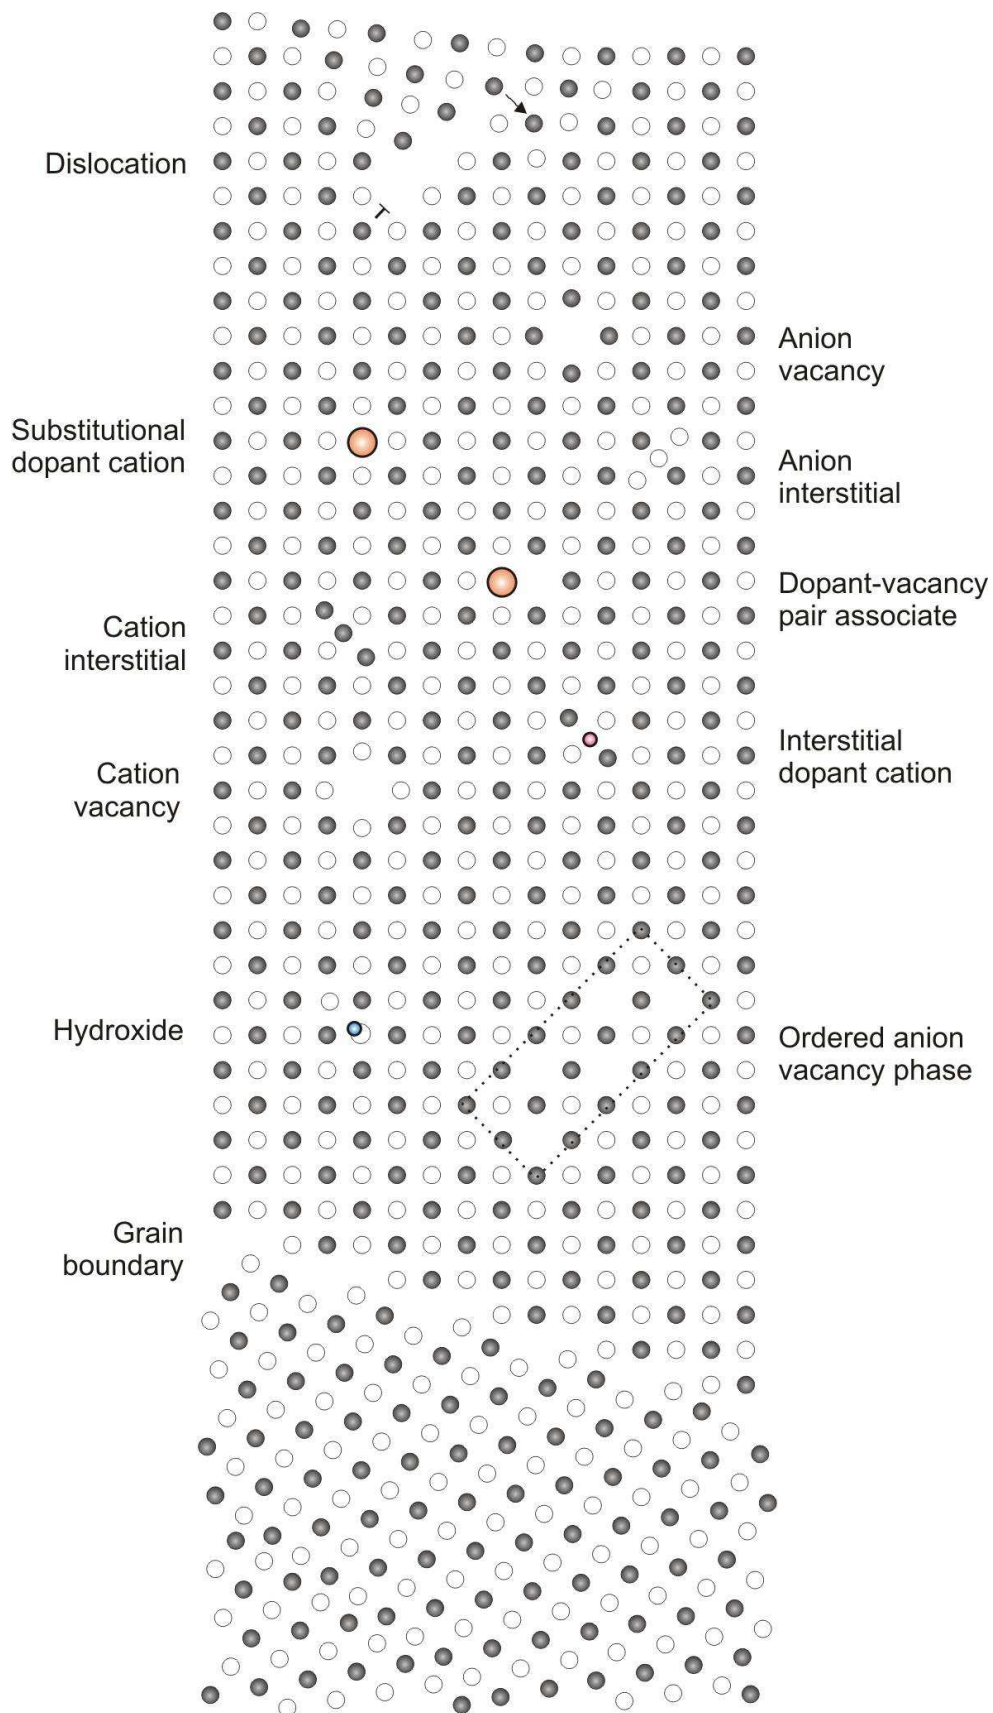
Dislocation

Anion vacancy

Substitutional dopant cation

Anion interstitial

Dopant-vacancy pair associate

Cation interstitial

Interstitial dopant cation

Cation vacancy

Hydroxide

Ordered anion vacancy phase

Grain boundary